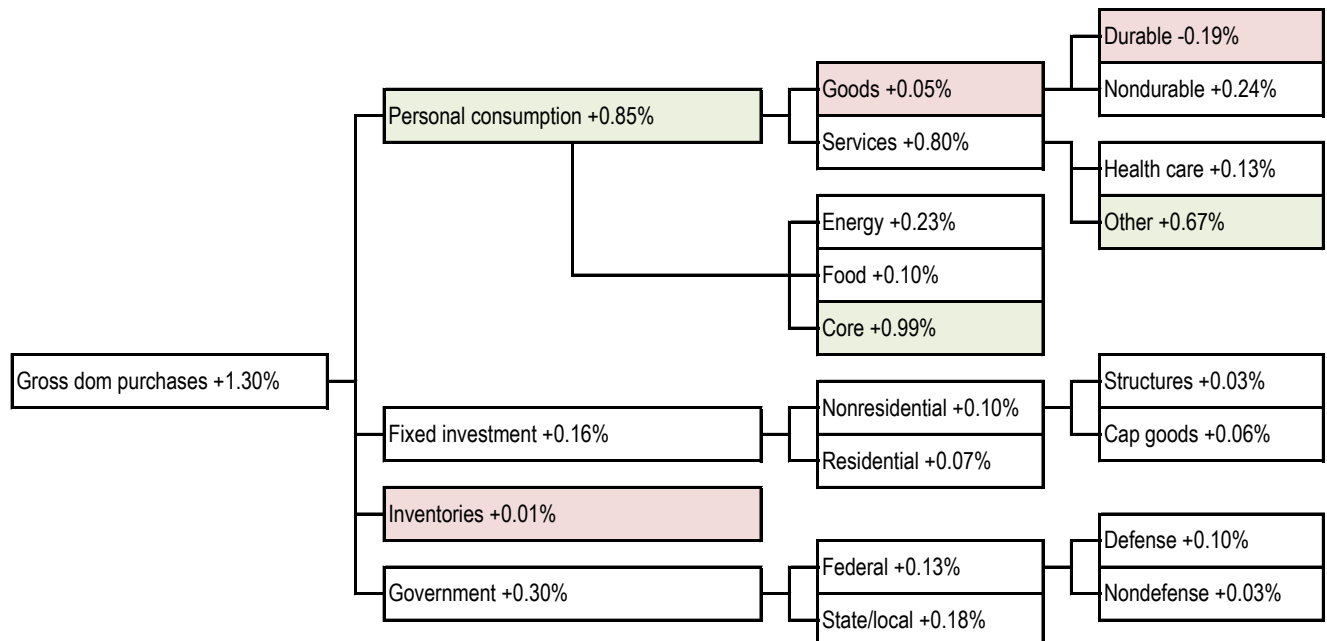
Gross dom purchases +1.30%

Personal consumption +0.85%

Goods +0.05%

Durable -0.19%

Nondurable +0.24%

Services +0.80%

Health care +0.13%

Other +0.67%

Energy +0.23%

Food +0.10%

Core +0.99%

Fixed investment +0.16%

Nonresidential +0.10%

Structures +0.03%

Cap goods +0.06%

Residential +0.07%

Inventories +0.01%

Government +0.30%

Federal +0.13%

Defense +0.10%

Nondefense +0.03%

State/local +0.18%